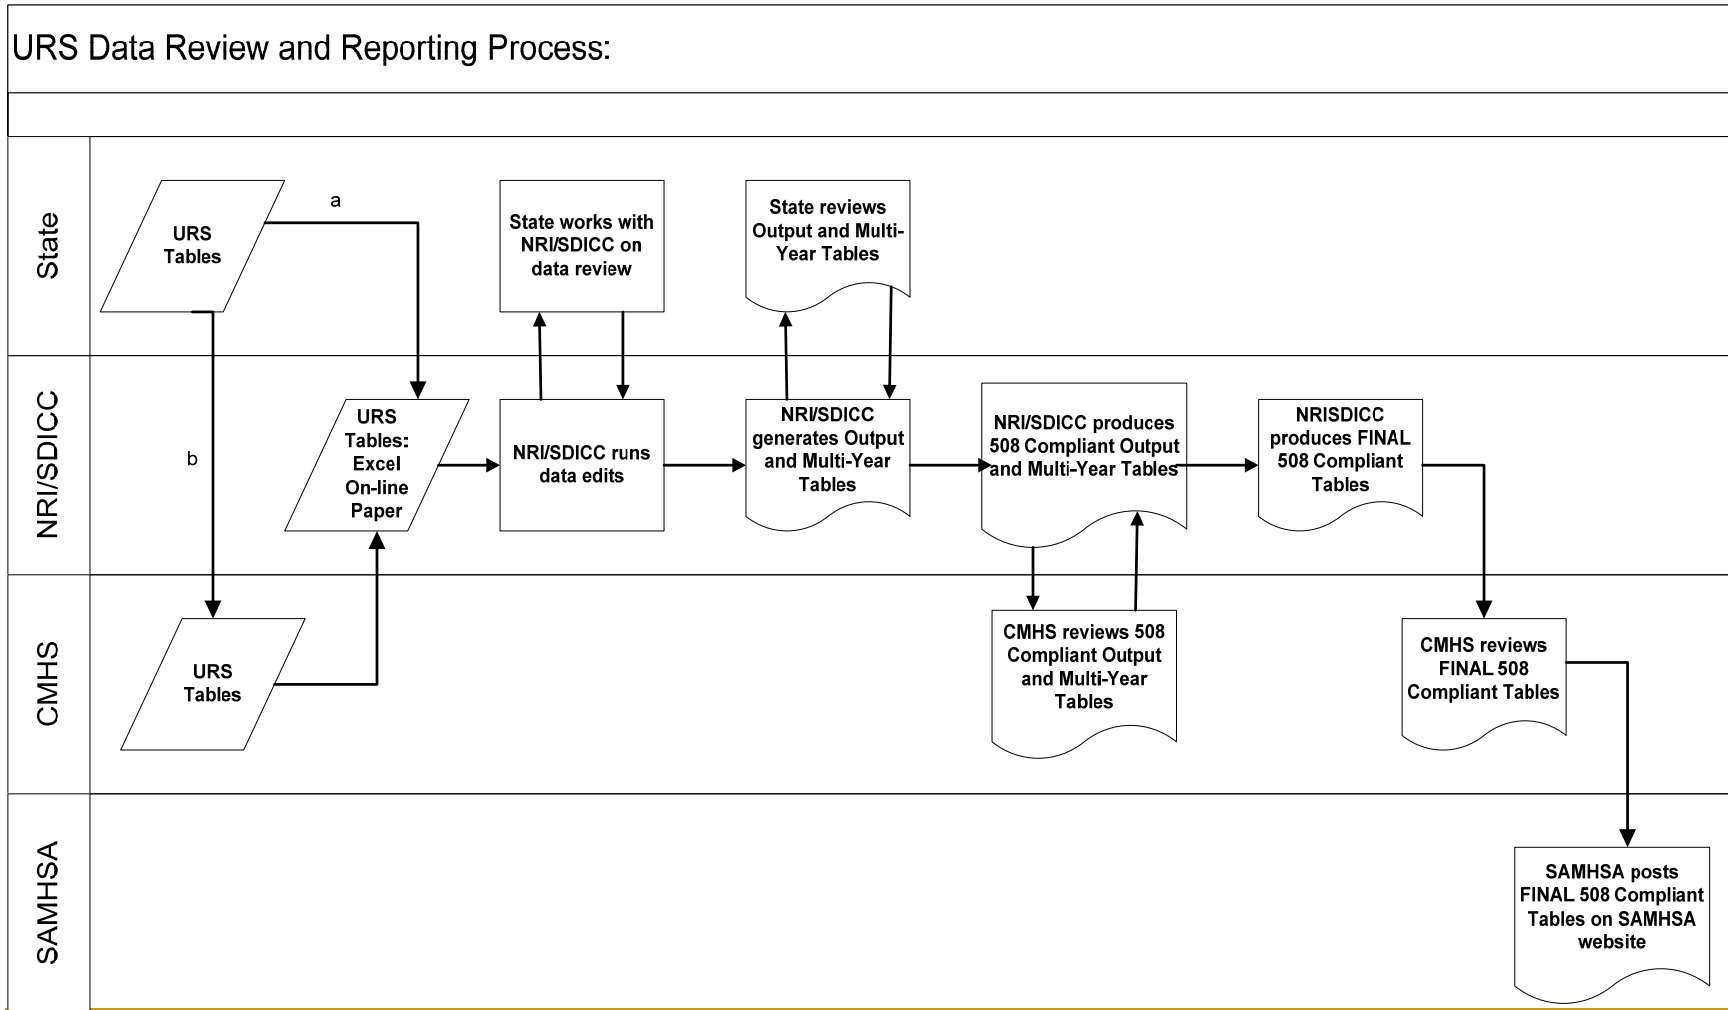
URS Data Review and Reporting Process:

State

URS Tables

a

State works with NRI/SDICC on data review

State reviews Output and Multi-Year Tables

NRI/SDICC

b

URS Tables: Excel On-line Paper

NRI/SDICC runs data edits

NRI/SDICC generates Output and Multi-Year Tables

NRI/SDICC produces 508 Compliant Output and Multi-Year Tables

NRISDICC produces FINAL 508 Compliant Tables

CMHS

URS Tables

CMHS reviews 508 Compliant Output and Multi-Year Tables

CMHS reviews FINAL 508 Compliant Tables

SAMHSA

SAMHSA posts FINAL 508 Compliant Tables on SAMHSA website